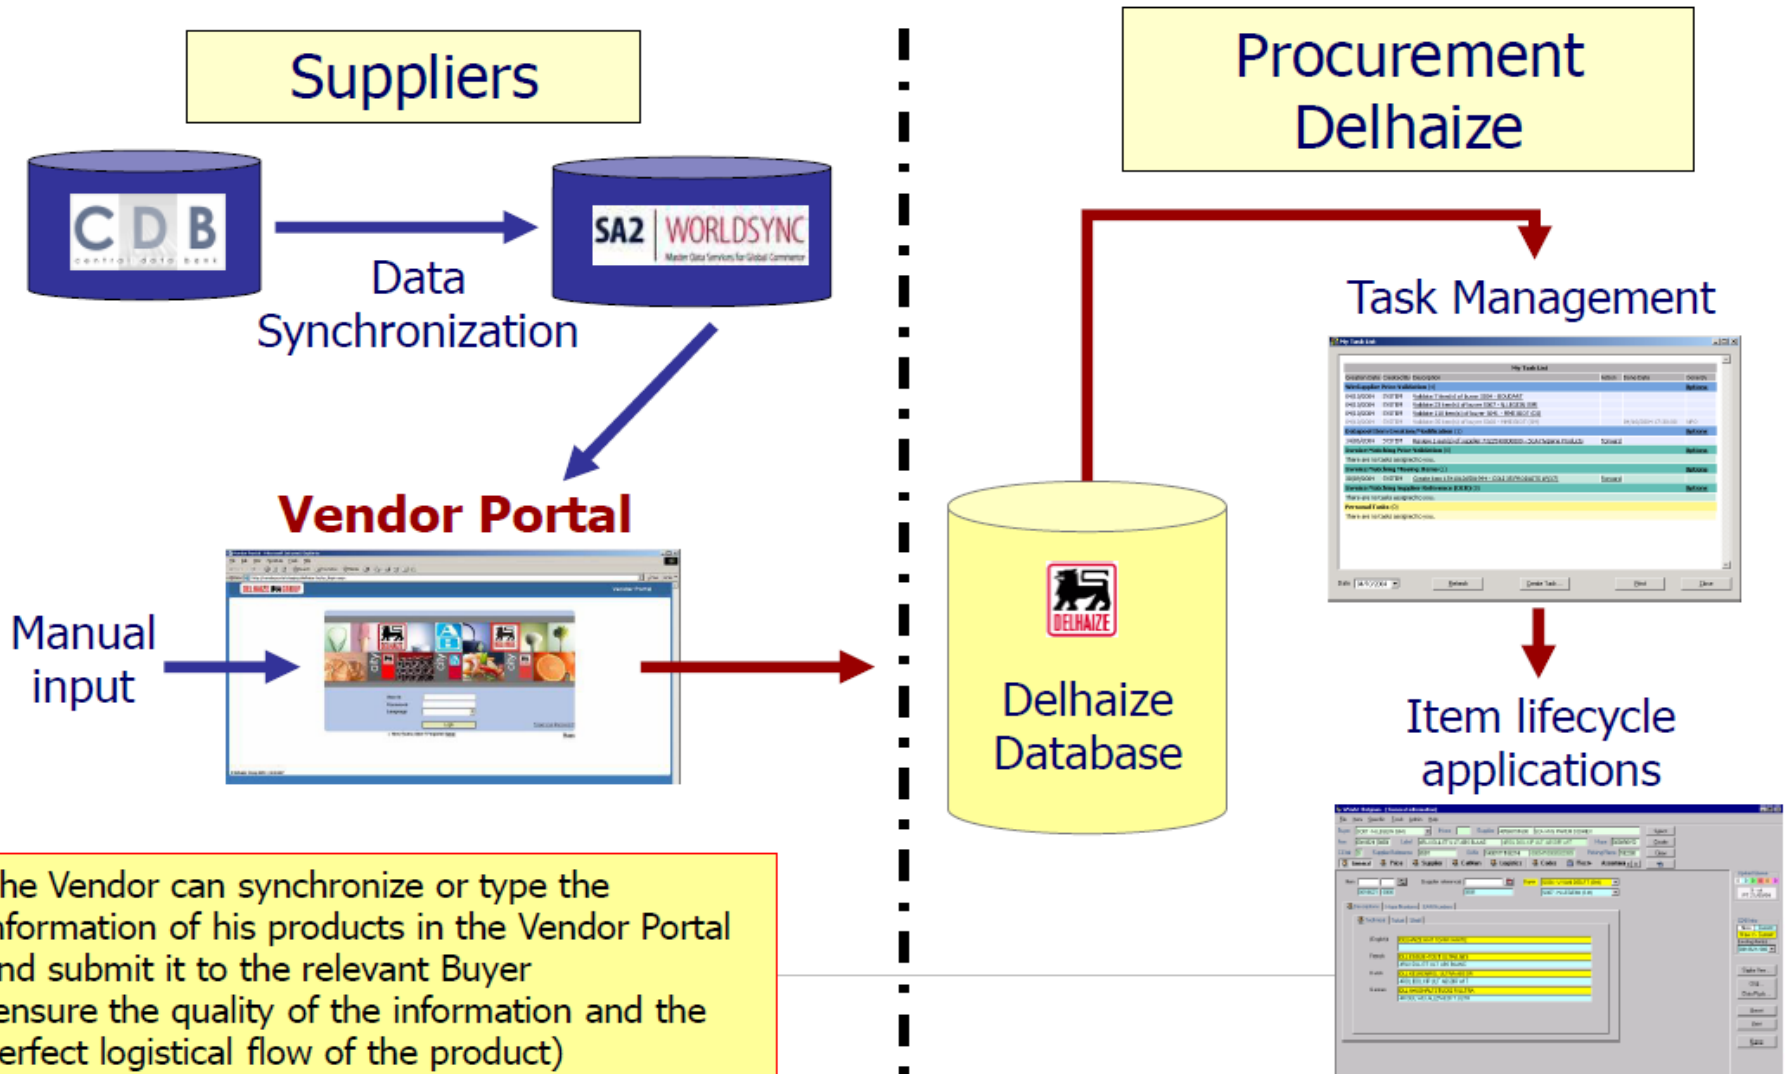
Suppliers

CDB
central data bank

Data Synchronization

SA2 WORLDSYNC
Master Data Services for Global Commerce

Vendor Portal

Manual input

Procurement Delhaize

Task Management

Delhaize Database

DELHAIZE

Item lifecycle applications

he Vendor can synchronize or type the formation of his products in the Vendor Portal nd submit it to the relevant Buyer ensure the quality of the information and the erfect logistical flow of the product)